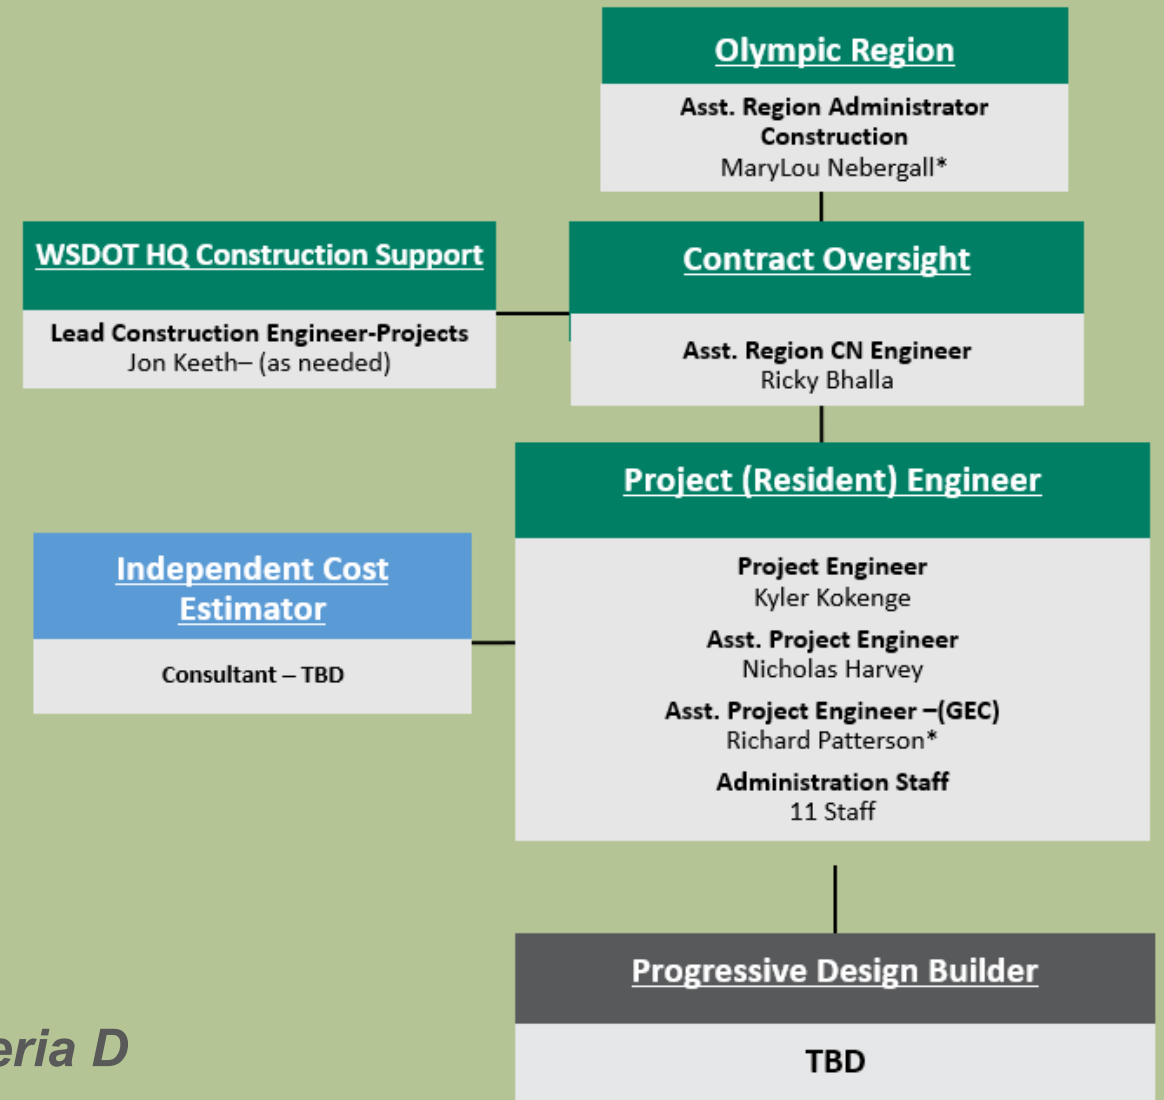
Olympic Region

Asst. Region Administrator Construction
MaryLou Nebergall*

WSDOT HQ Construction Support

Lead Construction Engineer-Projects
Jon Keeth– (as needed)

Contract Oversight

Asst. Region CN Engineer
Ricky Bhalla

Project (Resident) Engineer

Independent Cost Estimator

Consultant – TBD

Project Engineer
Kyler Kokenge

Asst. Project Engineer
Nicholas Harvey

Asst. Project Engineer –(GEC)
Richard Patterson*

Administration Staff
11 Staff

Progressive Design Builder

TBD

eria D